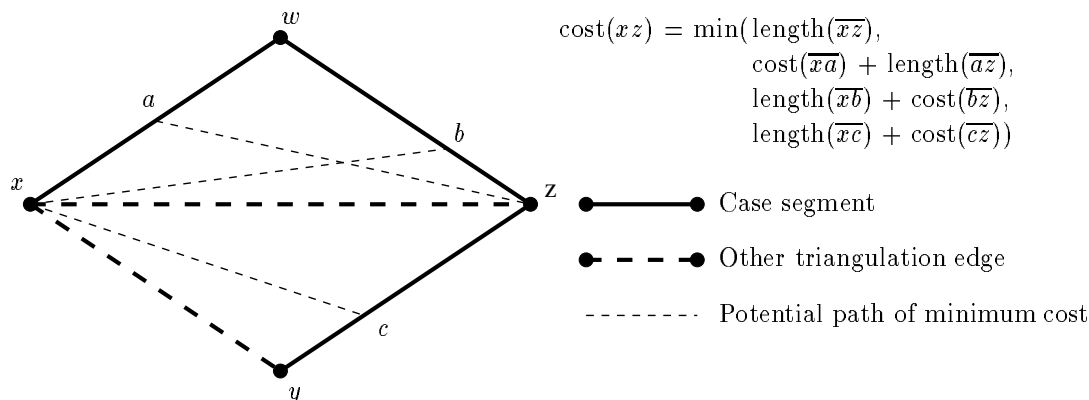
$w$

$a$

$b$

$x$

z

$c$

$y$

$\text{cost}(xz) = \min(\text{length}(\overline{xz}),$
$\text{cost}(\overline{xa}) + \text{length}(\overline{az}),$
$\text{length}(\overline{xb}) + \text{cost}(\overline{bz}),$
$\text{length}(\overline{xc}) + \text{cost}(\overline{cz}))$

Case segment

Other triangulation edge

Potential path of minimum cost